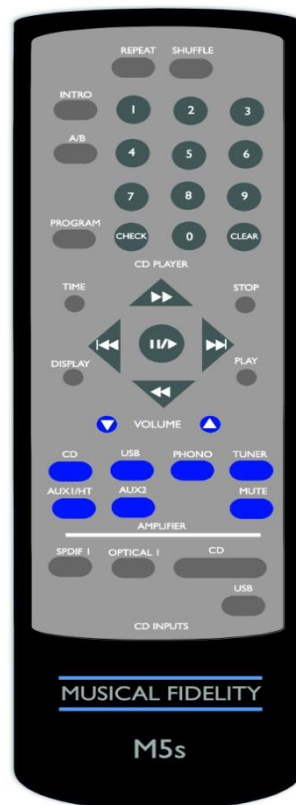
REPEAT SHUFFLE

INTRO

1 2 3

A/B

4 5 6

7 8 9

PROGRAM CHECK 0 CLEAR

CD PLAYER

TIME STOP

II/▶

DISPLAY PLAY

VOLUME

CD USB PHONO TUNER

AUX1/HT AUX2 MUTE

AMPLIFIER

SPDIF 1 OPTICAL 1 CD

USB

CD INPUTS

MUSICAL FIDELITY

M5s